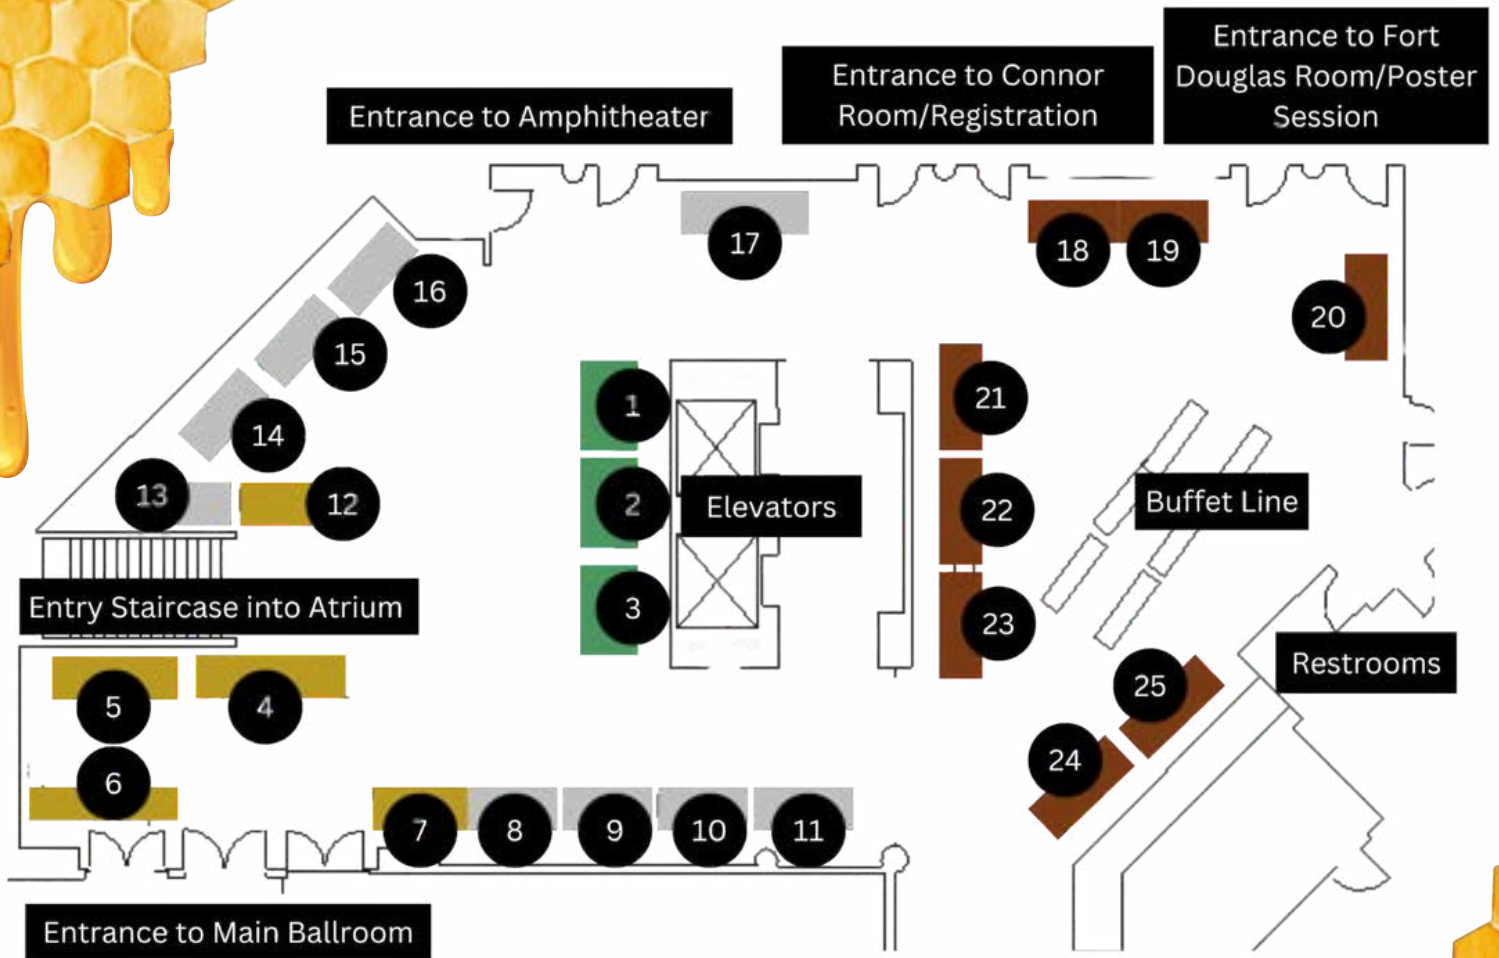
Entrance to Amphitheater

Entrance to Connor Room/Registration

Entrance to Fort Douglas Room/Poster Session

17

18 19

16

20

15

1

21

14

13 12

2

Elevators

22

Buffet Line

3

23

Entry Staircase into Atrium

Restrooms

25

5 4

24

6

7 8 9 10 11

Entrance to Main Ballroom